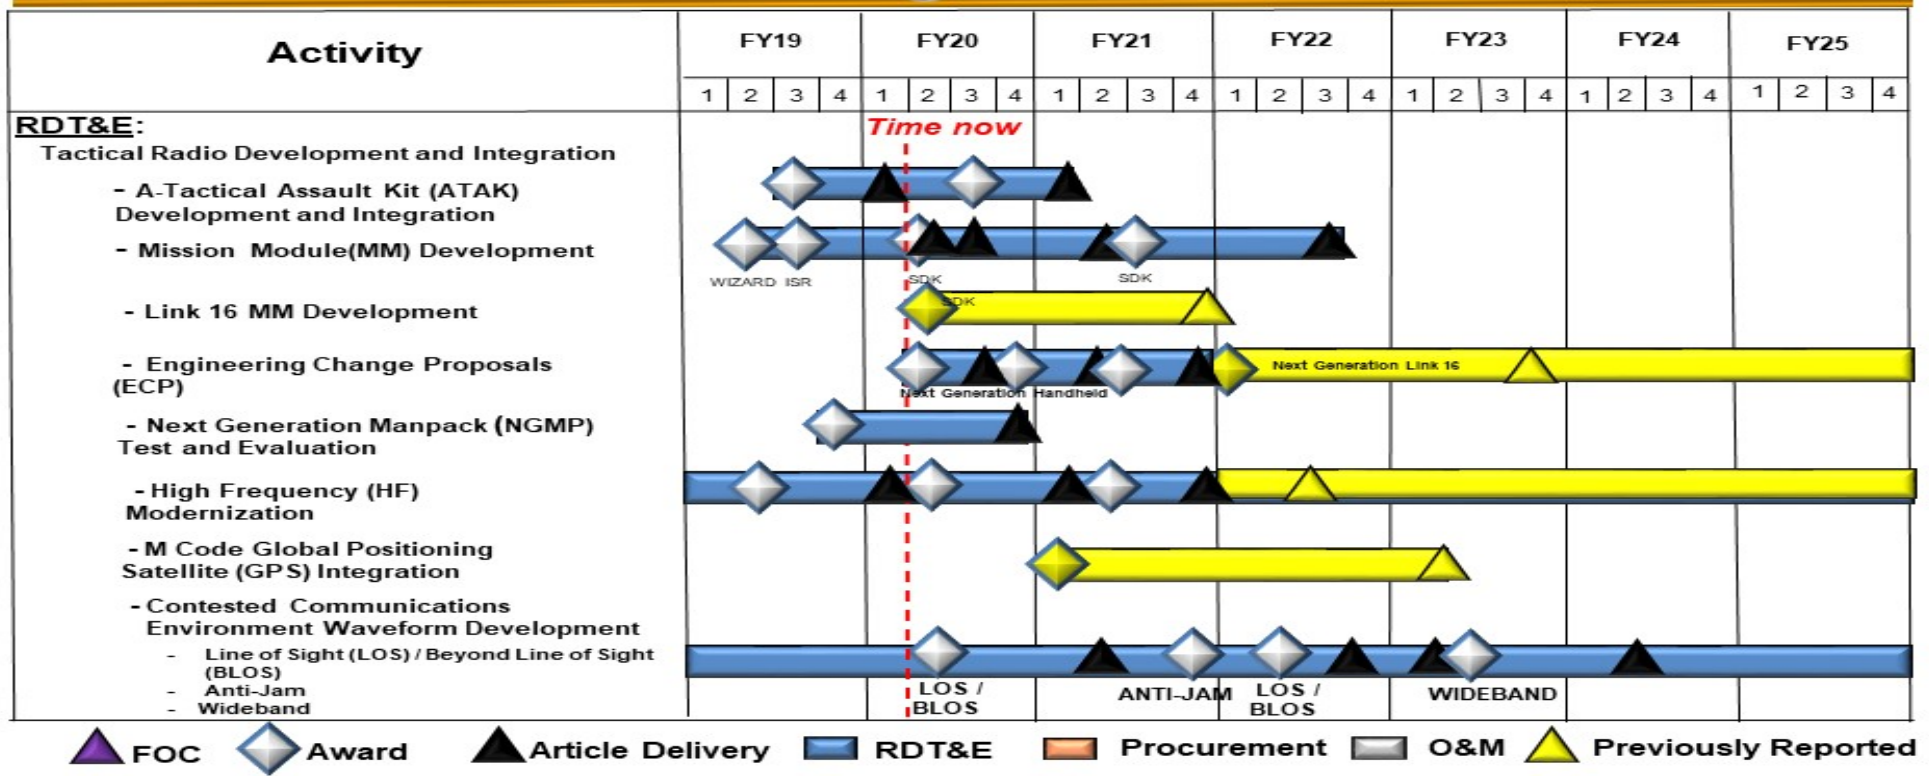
| Activity | FY19 | | | | FY20 | | | | FY21 | | | | FY22 | | | | FY23 | | | | FY24 | | | | FY25 | | | |
|---|---|---|---|---|---|---|---|---|---|---|---|---|---|---|---|---|---|---|---|---|---|---|---|---|---|---|---|---|
| | 1 | 2 | 3 | 4 | 1 | 2 | 3 | 4 | 1 | 2 | 3 | 4 | 1 | 2 | 3 | 4 | 1 | 2 | 3 | 4 | 1 | 2 | 3 | 4 | 1 | 2 | 3 | 4 |

RDT&E:
Tactical Radio Development and Integration
- A-Tactical Assault Kit (ATAK) Development and Integration
- Mission Module(MM) Development
- Link 16 MM Development
- Engineering Change Proposals (ECP)
- Next Generation Manpack (NGMP) Test and Evaluation
- High Frequency (HF) Modernization
- M Code Global Positioning Satellite (GPS) Integration
- Contested Communications Environment Waveform Development
- Line of Sight (LOS) / Beyond Line of Sight (BLOS)
- Anti-Jam
- Wideband

Time now
WIZARD ISR
SDK
SDK
SDK
Next Generation Link 16
Next Generation Handheld
LOS / BLOS
ANTI-JAM
LOS / BLOS
WIDEBAND

FOC Award Article Delivery RDT&E Procurement O&M Previously Reported